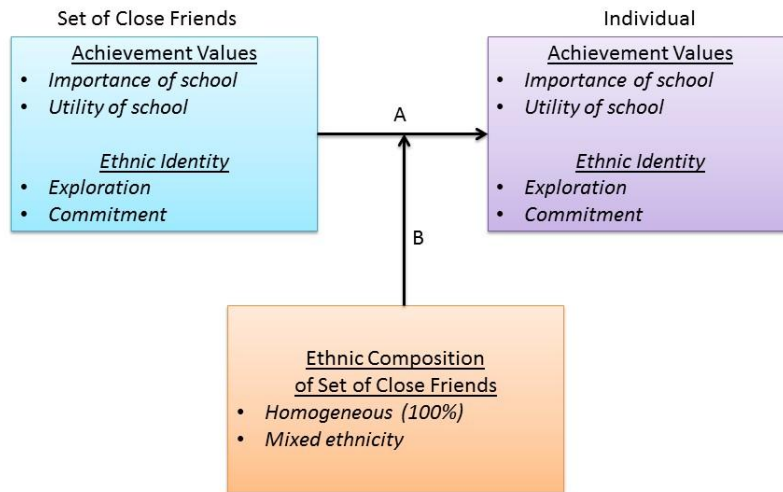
Set of Close Friends

Achievement Values
• Importance of school
• Utility of school

Ethnic Identity
• Exploration
• Commitment

A

Individual

Achievement Values
• Importance of school
• Utility of school

Ethnic Identity
• Exploration
• Commitment

B

Ethnic Composition of Set of Close Friends
• Homogeneous (100%)
• Mixed ethnicity